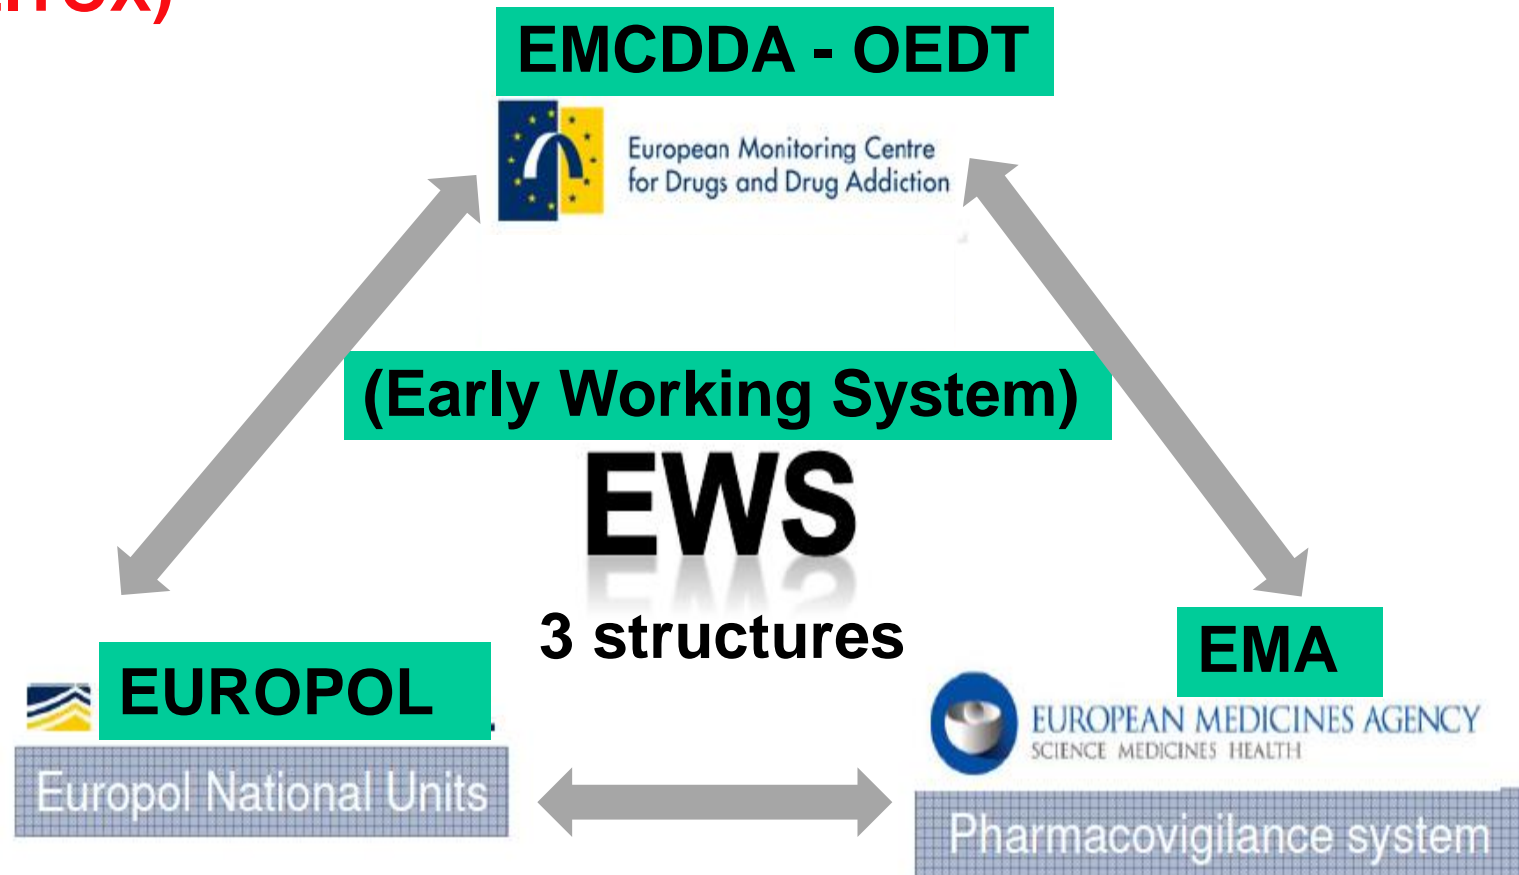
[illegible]

EMCDDA - OEDT

European Monitoring Centre for Drugs and Drug Addiction

(Early Working System)

EWS

3 structures

EUROPOL

Europol National Units

EMA

EUROPEAN MEDICINES AGENCY
SCIENCE MEDICINES HEALTH

Pharmacovigilance system